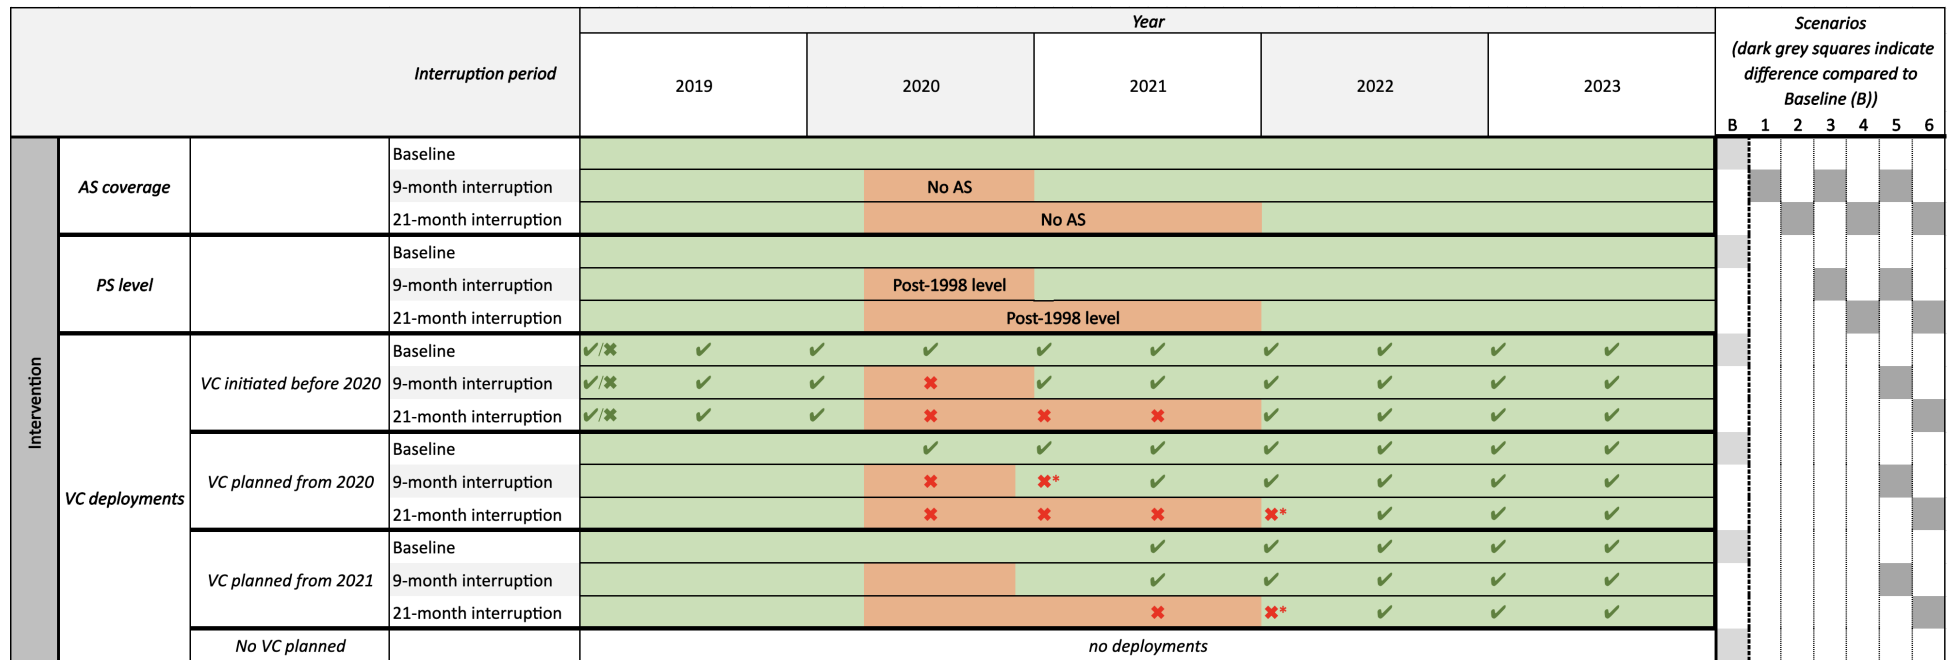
| | | Interruption period | Year | | | | | | | | | | Scenarios (dark grey squares indicate difference compared to Baseline (B)) |
|---|---|---|---|---|---|---|---|---|---|---|---|---|---|
| | | | 2019 | | 2020 | | 2021 | | 2022 | | 2023 | | B 1 2 3 4 5 6 |
| Intervention | AS coverage | Baseline | | | | | | | | | | | |
| | | 9-month interruption | | | No AS | | | | | | | | |
| | | 21-month interruption | | | No AS | | | | | | | | |
| | PS level | Baseline | | | | | | | | | | | |
| | | 9-month interruption | | | Post-1998 level | | | | | | | | |
| | | 21-month interruption | | | Post-1998 level | | | | | | | | |
| | VC deployments — VC initiated before 2020 | Baseline | ✔/✖ | ✔ | ✔ | ✔ | ✔ | ✔ | ✔ | ✔ | ✔ | ✔ | |
| | | 9-month interruption | ✔/✖ | ✔ | ✔ | ✖ | ✔ | ✔ | ✔ | ✔ | ✔ | ✔ | |
| | | 21-month interruption | ✔/✖ | ✔ | ✔ | ✖ | ✖ | ✖ | ✔ | ✔ | ✔ | ✔ | |
| | VC planned from 2020 | Baseline | | | | ✔ | ✔ | ✔ | ✔ | ✔ | ✔ | ✔ | |
| | | 9-month interruption | | | | ✖ | ✖* | ✔ | ✔ | ✔ | ✔ | ✔ | |
| | | 21-month interruption | | | | ✖ | ✖ | ✖ | ✖* | ✔ | ✔ | ✔ | |
| | VC planned from 2021 | Baseline | | | | | | ✔ | ✔ | ✔ | ✔ | ✔ | |
| | | 9-month interruption | | | | | | ✔ | ✔ | ✔ | ✔ | ✔ | |
| | | 21-month interruption | | | | | | ✖ | ✖* | ✔ | ✔ | ✔ | |
| | No VC planned | | no deployments | | | | | | | | | | |